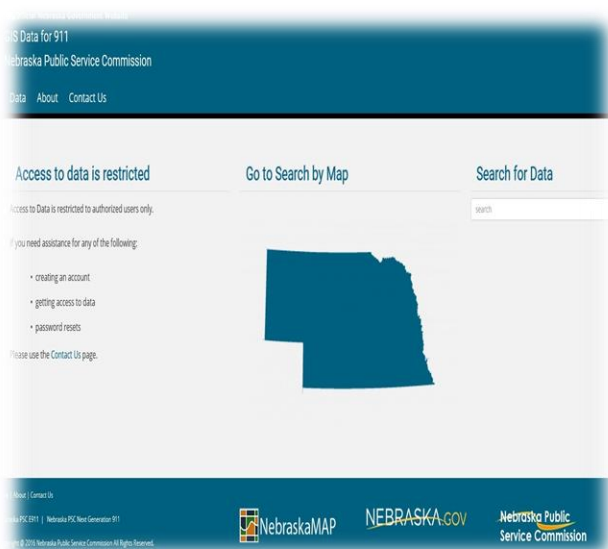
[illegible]
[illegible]S Data for 911
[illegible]ebraska Public Service Commission

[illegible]Data About Contact Us

Access to data is restricted

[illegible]ccess to Data is restricted to authorized users only.

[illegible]f you need assistance for any of the following:

- creating an account
- getting access to data
- password resets

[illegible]lease use the Contact Us page.

Go to Search by Map

Search for Data

search

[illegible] About | Contact Us

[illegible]ka PSC E911 | Nebraska PSC Next Generation 911

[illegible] © 2016 Nebraska Public Service Commission All Rights Reserved.

NebraskaMAP

NEBRASKA.GOV

Nebraska Public Service Commission